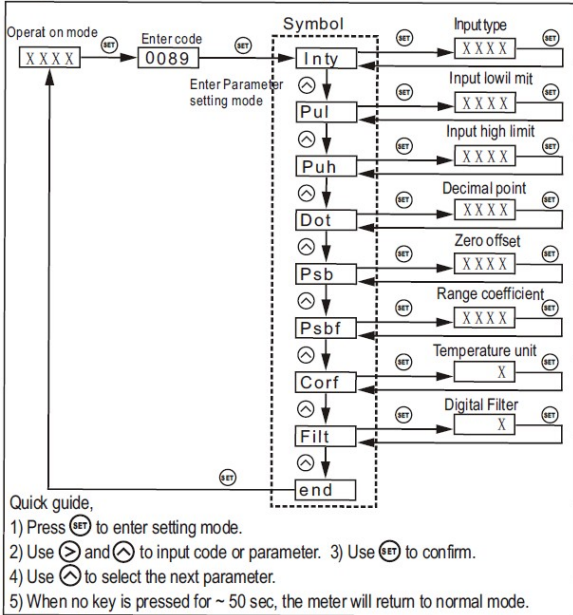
Operat on mode
X X X X
SET
Enter code
0089
SET
Symbol
Inty
Enter Parameter setting mode
Pul
Puh
Dot
Psb
Psbf
Corf
Filt
end
SET
Input type
X X X X
SET
Input lowil mit
X X X X
SET
Input high limit
X X X X
SET
Decimal point
X X X X
SET
Zero offset
X X X X
SET
Range coefficient
X X X X
SET
Temperature unit
X
SET
Digital Filter
X
SET
SET

Quick guide,
1) Press SET to enter setting mode.
2) Use > and ^ to input code or parameter. 3) Use SET to confirm.
4) Use ^ to select the next parameter.
5) When no key is pressed for ~ 50 sec, the meter will return to normal mode.